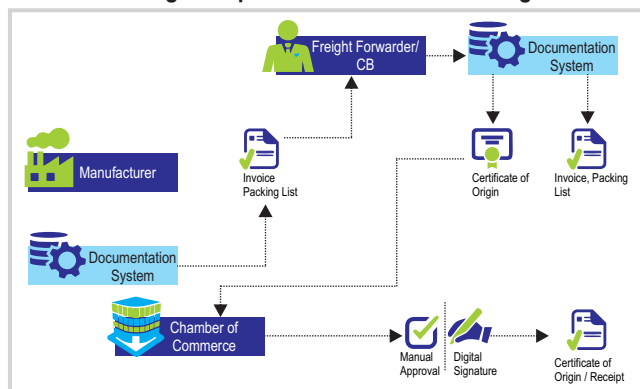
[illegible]

Freight Forwarder/ CB

Documentation System

Manufacturer

Invoice Packing List

Certificate of Origin

Invoice, Packing List

Documentation System

Chamber of Commerce

Manual Approval

Digital Signature

Certificate of Origin / Receipt